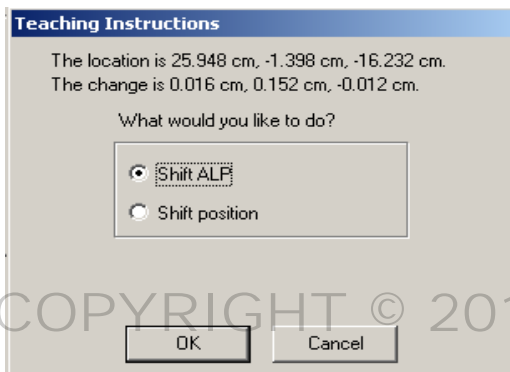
Teaching Instructions

The location is 25.948 cm, -1.398 cm, -16.232 cm.
The change is 0.016 cm, 0.152 cm, -0.012 cm.

What would you like to do?

Shift ALP

Shift position

COPYRIGHT © 201

OK

Cancel